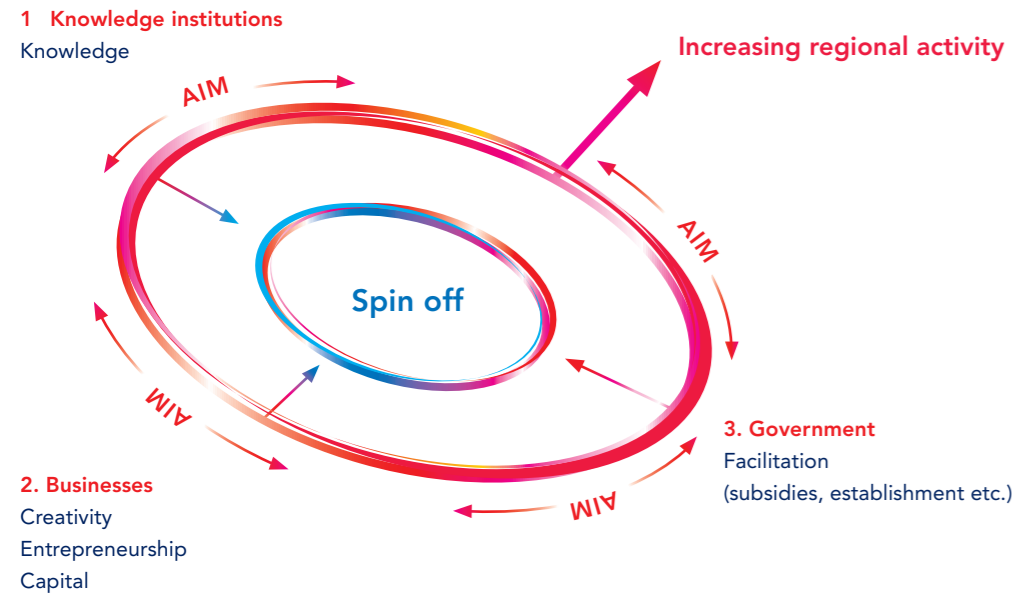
1 Knowledge institutions
Knowledge

Increasing regional activity

AIM

AIM

Spin off

AIM

AIM

3. Government
Facilitation
(subsidies, establishment etc.)

2. Businesses
Creativity
Entrepreneurship
Capital